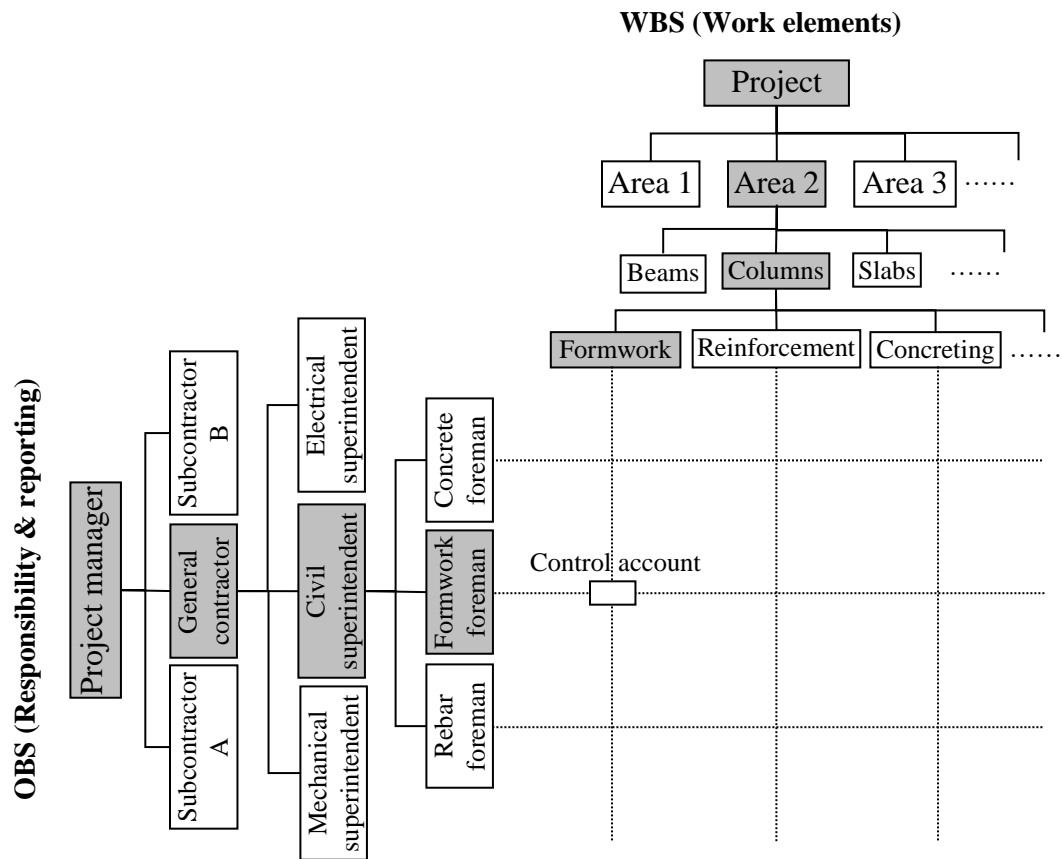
WBS (Work elements)

Project

Area 1
Area 2
Area 3 ……

Beams
Columns
Slabs ……

Formwork
Reinforcement
Concreting ……

OBS (Responsibility & reporting)

Project manager

Subcontractor B
General contractor
Subcontractor A

Electrical superintendent
Civil superintendent
Mechanical superintendent

Concrete foreman
Formwork foreman
Rebar foreman

Control account